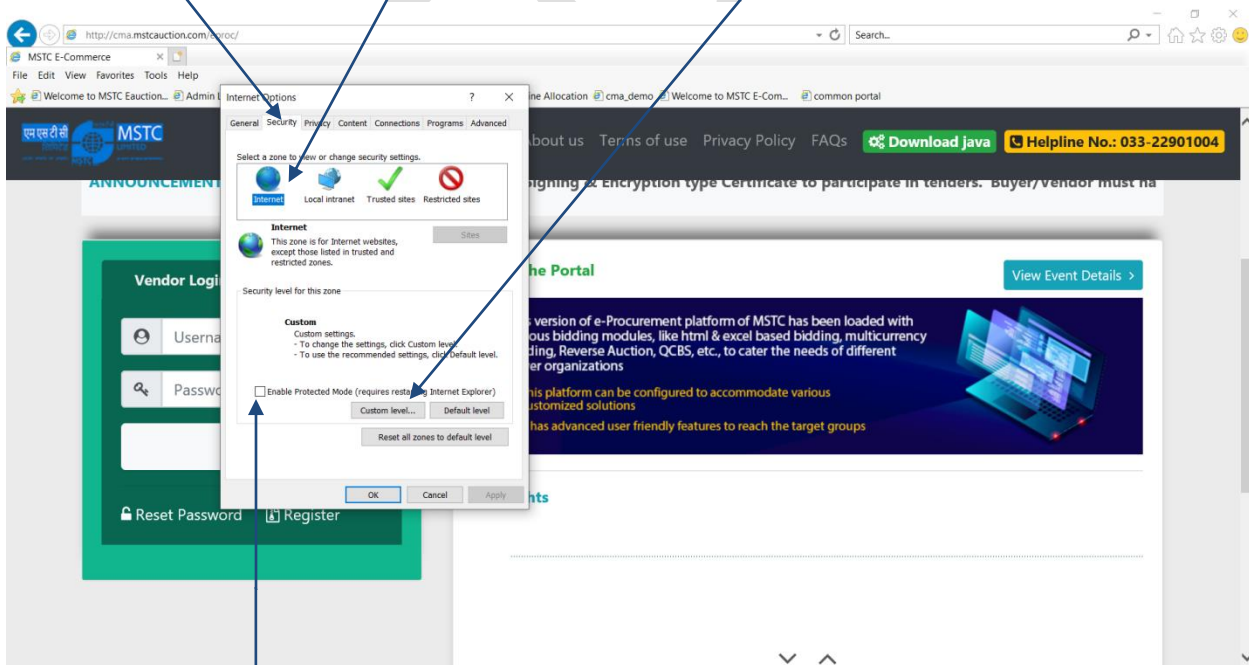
http://cma.mstcauction.com/eproc/

Search...

MSTC E-Commerce

File Edit View Favorites Tools Help

Welcome to MSTC Eauction... Admin l

ine Allocation cma_demo Welcome to MSTC E-Com... common portal

एमएसटीसी MSTC

About us Terms of use Privacy Policy FAQs Download java Helpline No.: 033-22901004

ANNOUNCEMENT

Signing & Encryption type Certificate to participate in tenders. Buyer/Vendor must ha

Vendor Logi

Userna

Passwo

Reset Password Register

he Portal

View Event Details >

s version of e-Procurement platform of MSTC has been loaded with ous bidding modules, like html & excel based bidding, multicurrency ding, Reverse Auction, QCBS, etc., to cater the needs of different er organizations

his platform can be configured to accommodate various ustomized solutions

has advanced user friendly features to reach the target groups

nts

Internet Options ? ×

General Security Privacy Content Connections Programs Advanced

Select a zone to view or change security settings.

Internet Local intranet Trusted sites Restricted sites

Internet
This zone is for Internet websites, except those listed in trusted and restricted zones.

Sites

Security level for this zone

Custom
Custom settings.
- To change the settings, click Custom level.
- To use the recommended settings, click Default level.

Enable Protected Mode (requires restarting Internet Explorer)

Custom level... Default level

Reset all zones to default level

OK Cancel Apply